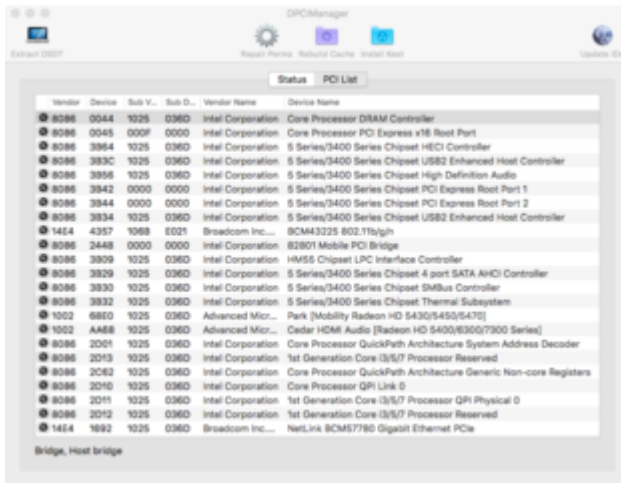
DPCIManager

Extract DSDT

Repair Perms

Rebuild Cache

Install Kext

Update ID

Status

PCI List

| Vendor | Device | Sub V... | Sub D... | Vendor Name | Device Name |
|---|---|---|---|---|---|
| 8086 | 0044 | 1025 | 036D | Intel Corporation | Core Processor DRAM Controller |
| 8086 | 0045 | 000F | 0000 | Intel Corporation | Core Processor PCI Express x16 Root Port |
| 8086 | 3B64 | 1025 | 036D | Intel Corporation | 5 Series/3400 Series Chipset HECI Controller |
| 8086 | 3B3C | 1025 | 036D | Intel Corporation | 5 Series/3400 Series Chipset USB2 Enhanced Host Controller |
| 8086 | 3B56 | 1025 | 036D | Intel Corporation | 5 Series/3400 Series Chipset High Definition Audio |
| 8086 | 3B42 | 0000 | 0000 | Intel Corporation | 5 Series/3400 Series Chipset PCI Express Root Port 1 |
| 8086 | 3B44 | 0000 | 0000 | Intel Corporation | 5 Series/3400 Series Chipset PCI Express Root Port 2 |
| 8086 | 3B34 | 1025 | 036D | Intel Corporation | 5 Series/3400 Series Chipset USB2 Enhanced Host Controller |
| 14E4 | 4357 | 1068 | E021 | Broadcom Inc... | BCM43225 802.11b/g/n |
| 8086 | 2448 | 0000 | 0000 | Intel Corporation | 82801 Mobile PCI Bridge |
| 8086 | 3B09 | 1025 | 036D | Intel Corporation | HM55 Chipset LPC Interface Controller |
| 8086 | 3B29 | 1025 | 036D | Intel Corporation | 5 Series/3400 Series Chipset 4 port SATA AHCI Controller |
| 8086 | 3B30 | 1025 | 036D | Intel Corporation | 5 Series/3400 Series Chipset SMBus Controller |
| 8086 | 3B32 | 1025 | 036D | Intel Corporation | 5 Series/3400 Series Chipset Thermal Subsystem |
| 1002 | 68E0 | 1025 | 036D | Advanced Micr... | Park [Mobility Radeon HD 5430/5450/5470] |
| 1002 | AA68 | 1025 | 036D | Advanced Micr... | Cedar HDMI Audio [Radeon HD 5400/6300/7300 Series] |
| 8086 | 2D01 | 1025 | 036D | Intel Corporation | Core Processor QuickPath Architecture System Address Decoder |
| 8086 | 2D13 | 1025 | 036D | Intel Corporation | 1st Generation Core i3/5/7 Processor Reserved |
| 8086 | 2C62 | 1025 | 036D | Intel Corporation | Core Processor QuickPath Architecture Generic Non-core Registers |
| 8086 | 2D10 | 1025 | 036D | Intel Corporation | Core Processor QPI Link 0 |
| 8086 | 2D11 | 1025 | 036D | Intel Corporation | 1st Generation Core i3/5/7 Processor QPI Physical 0 |
| 8086 | 2D12 | 1025 | 036D | Intel Corporation | 1st Generation Core i3/5/7 Processor Reserved |
| 14E4 | 1692 | 1025 | 036D | Broadcom Inc... | NetLink BCM57780 Gigabit Ethernet PCIe |

Bridge, Host bridge